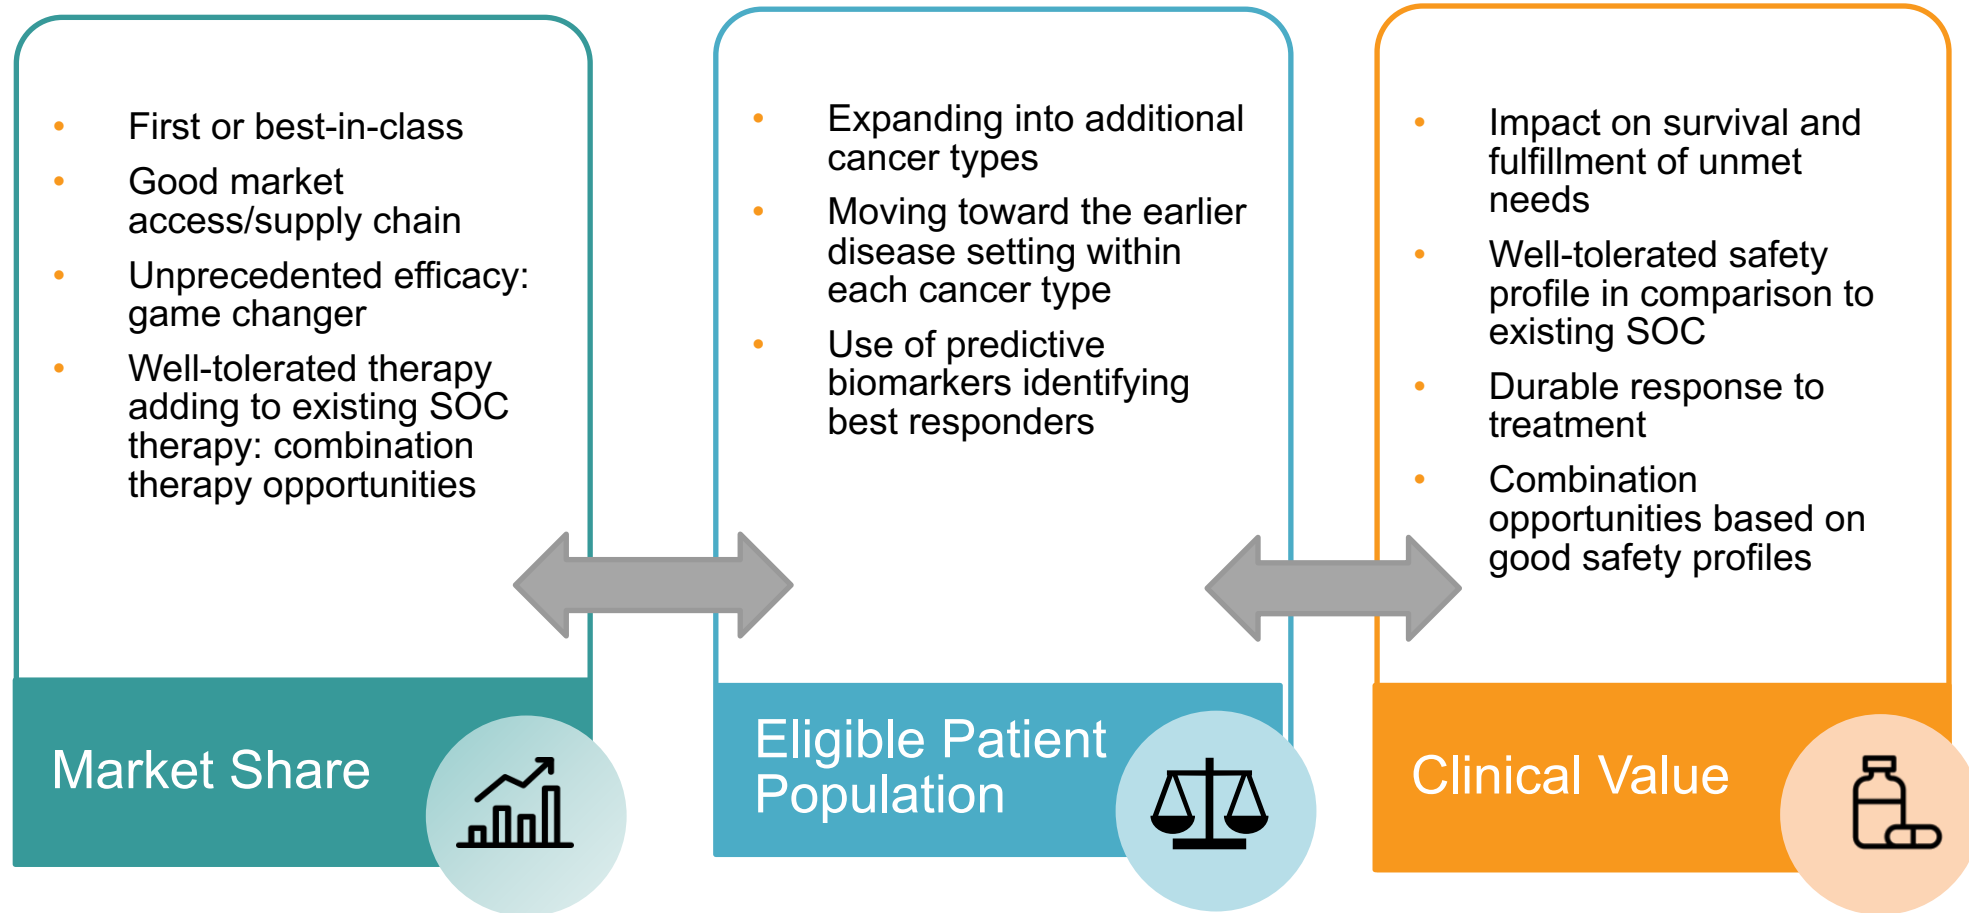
- First or best-in-class
- Good market access/supply chain
- Unprecedented efficacy: game changer
- Well-tolerated therapy adding to existing SOC therapy: combination therapy opportunities

Market Share

- Expanding into additional cancer types
- Moving toward the earlier disease setting within each cancer type
- Use of predictive biomarkers identifying best responders

Eligible Patient Population

- Impact on survival and fulfillment of unmet needs
- Well-tolerated safety profile in comparison to existing SOC
- Durable response to treatment
- Combination opportunities based on good safety profiles

Clinical Value